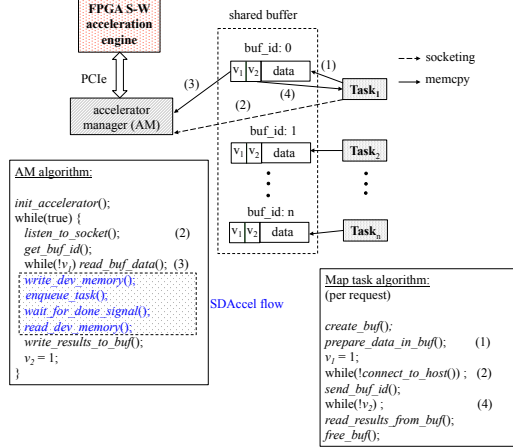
FPGA S-W acceleration engine

PCIe

accelerator manager (AM)

shared buffer

buf_id: 0

$v_1$ $v_2$ data

(1)

(3)

(4)

(2)

Task$_1$

buf_id: 1

$v_1$ $v_2$ data

Task$_2$

buf_id: n

$v_1$ $v_2$ data

Task$_n$

socketing

memcpy

AM algorithm:

init_accelerator();
while(true) {
listen_to_socket(); (2)
get_buf_id();
while(!$v_1$) read_buf_data(); (3)
write_dev_memory();
enqueue_task();
wait_for_done_signal();
read_dev_memory();
write_results_to_buf();
$v_2$ = 1;
}

SDAccel flow

Map task algorithm:
(per request)

create_buf();
prepare_data_in_buf(); (1)
$v_1$ = 1;
while(!connect_to_host()) ; (2)
send_buf_id();
while(!$v_2$) ; (4)
read_results_from_buf();
free_buf();